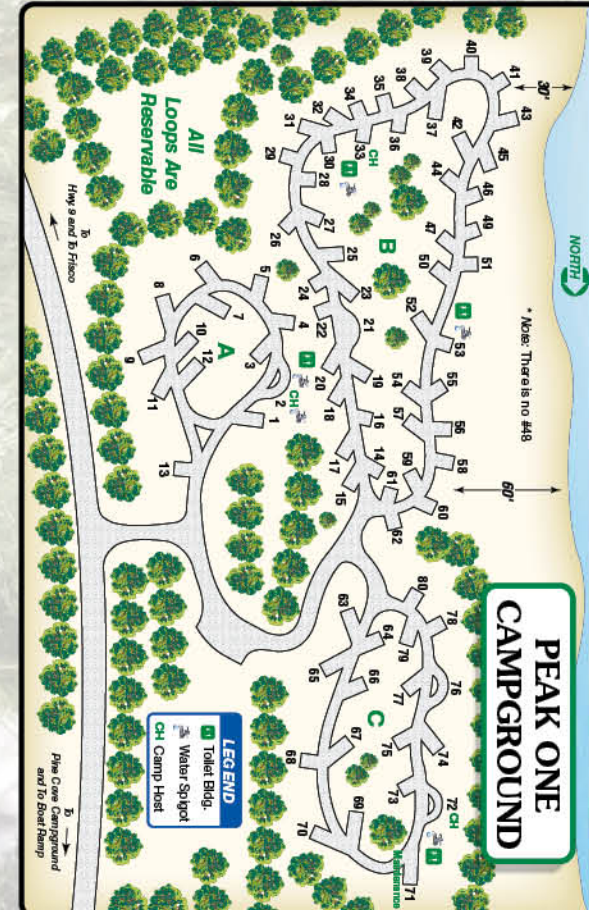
PEAK ONE CAMPGROUND

All Loops Are Reservable

NORTH

* Note: There is no #48

30'

60'

To Hwy 9 and To Frisco

To Pine Cove Campground and To Boat Ramp

LEGEND
Toilet Bldg.
Water Spigot
CH Camp Host

A
B
C

CH
CH
CH

1 2 3 4 5 6 7 8 9 10 11 12 13 14 15 16 17 18 19 20 21 22 23 24 25 26 27 28 29 30 31 32 33 34 35 36 37 38 39 40 41 42 43 44 45 46 47 49 50 51 52 53 54 55 56 57 58 59 60 61 62 63 64 65 66 67 68 69 70 71 72 73 74 75 76 77 78 79 80

Maintenance